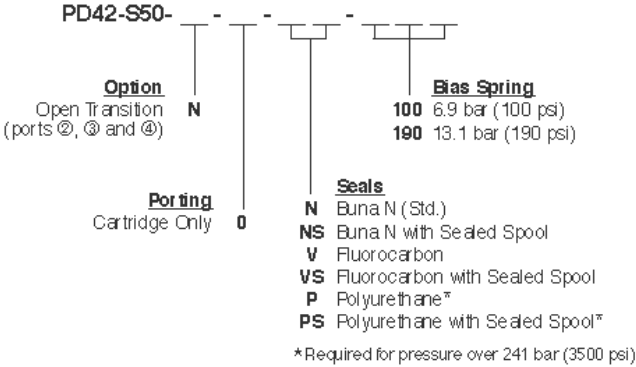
PD42-S50- __ - __ - ___ - ___

Option
Open Transition (ports ②, ③ and ④) N

Porting
Cartridge Only 0

Seals
N Buna N (Std.)
NS Buna N with Sealed Spool
V Fluorocarbon
VS Fluorocarbon with Sealed Spool
P Polyurethane*
PS Polyurethane with Sealed Spool*

*Required for pressure over 241 bar (3500 psi)

Bias Spring
100 6.9 bar (100 psi)
190 13.1 bar (190 psi)